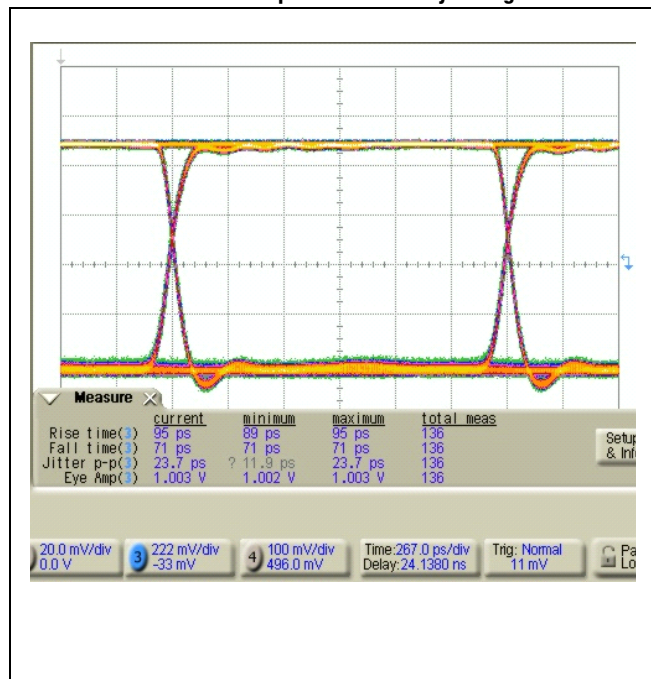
Measure

| | current | minimum | maximum | total meas |
|---|---|---|---|---|
| Rise time(3) | 95 ps | 89 ps | 95 ps | 136 |
| Fall time(3) | 71 ps | 71 ps | 71 ps | 136 |
| Jitter p-p(3) | 23.7 ps | ? 11.9 ps | 23.7 ps | 136 |
| Eye Amp(3) | 1.003 V | 1.002 V | 1.003 V | 136 |

Setup & Info

20.0 mV/div 0.0 V

3 222 mV/div -33 mV

4 100 mV/div 496.0 mV

Time:267.0 ps/div Delay:24.1380 ns

Trig: Normal 11 mV

Pa Lo